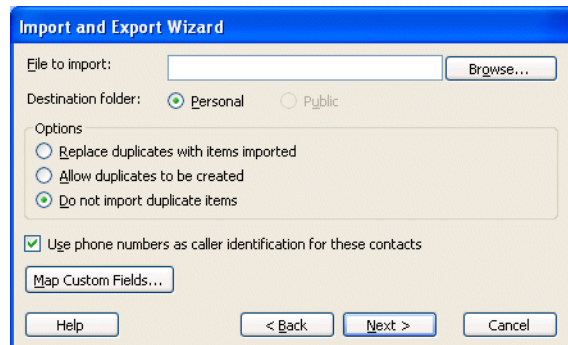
Import and Export Wizard

File to import:

Browse...

Destination folder: Personal Public

Options

Replace duplicates with items imported

Allow duplicates to be created

Do not import duplicate items

Use phone numbers as caller identification for these contacts

Map Custom Fields...

Help

< Back

Next >

Cancel